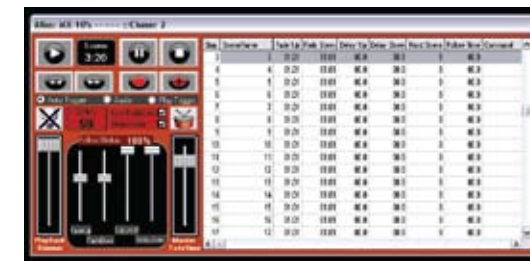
Blue: 6X 10% ------ Chaser 2

Scene
3:20

Auto Trigger
Manual
Play Trigger

Cue 1
5/5

100%

Playback
Channel

Master
Fade Time

| Step | Scene Name | Fade Up | Fade Down | Delay Up | Delay Down | Next Scene | Follow Time | Command |
|---|---|---|---|---|---|---|---|---|
| 3 | 3 | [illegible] | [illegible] | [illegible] | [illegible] | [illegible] | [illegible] | |
| 4 | 4 | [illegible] | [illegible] | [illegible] | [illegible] | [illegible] | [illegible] | |
| 5 | 5 | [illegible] | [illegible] | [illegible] | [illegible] | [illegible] | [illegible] | |
| 6 | 6 | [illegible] | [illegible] | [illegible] | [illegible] | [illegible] | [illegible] | |
| 7 | 7 | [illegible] | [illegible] | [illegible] | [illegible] | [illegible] | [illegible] | |
| 8 | 8 | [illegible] | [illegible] | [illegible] | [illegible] | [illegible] | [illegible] | |
| 9 | 9 | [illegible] | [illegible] | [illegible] | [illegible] | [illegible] | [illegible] | |
| 10 | 10 | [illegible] | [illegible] | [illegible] | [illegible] | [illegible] | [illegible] | |
| 11 | 11 | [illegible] | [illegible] | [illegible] | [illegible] | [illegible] | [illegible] | |
| 12 | 12 | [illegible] | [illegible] | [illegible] | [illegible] | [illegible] | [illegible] | |
| 13 | 13 | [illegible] | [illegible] | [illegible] | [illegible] | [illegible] | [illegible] | |
| 14 | 14 | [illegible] | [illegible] | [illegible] | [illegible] | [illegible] | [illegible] | |
| 15 | 15 | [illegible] | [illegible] | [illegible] | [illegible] | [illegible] | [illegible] | |
| 16 | 16 | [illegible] | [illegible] | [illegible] | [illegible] | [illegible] | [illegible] | |
| 17 | 17 | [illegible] | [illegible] | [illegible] | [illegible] | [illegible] | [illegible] | |